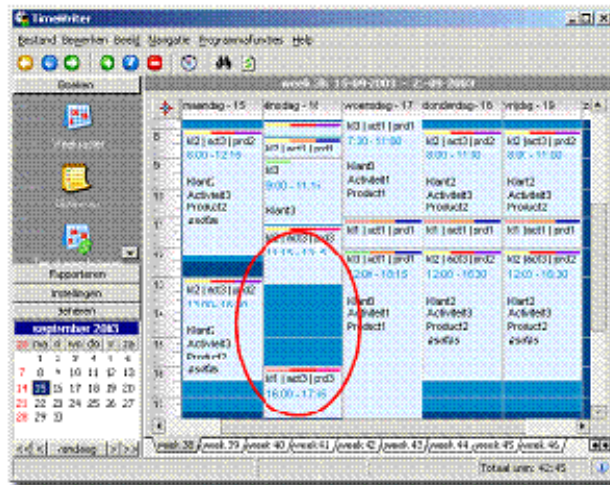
TimeWriter

Bestand Bewerken Beeld Navigatie Programmafuncties Help

Boeken

week 38, 15-09-2003 - 21-09-2003

maandag - 15 | dinsdag - 16 | woensdag - 17 | donderdag - 18 | vrijdag - 19

8
9
10
11
12
13
14
15
16

kl2 | act3 | prd2
8:00 - 12:15
Klant2
Activiteit3
Product2
asdfas

kl3 | act1 | prd1
kl3
9:00 - 11:15
Klant3

kl3 | act3 | prd1
7:30 - 11:00
Klant3
Activiteit1
Product1

kl2 | act3 | prd2
8:00 - 11:30
Klant2
Activiteit3
Product2

kl2 | act3 | prd2
8:00 - 11:30
Klant2
Activiteit3
Product2

kl1 | act1 | prd1

kl1 | act1 | prd1

kl1 | act1 | prd1

kl2 | act3 | prd2
11:15 - 11:45

kl3 | act1 | prd1
12:00 - 16:15
Klant3
Activiteit1
Product1

kl2 | act3 | prd2
12:00 - 16:30
Klant2
Activiteit3
Product2
asdfas

kl2 | act3 | prd2
12:00 - 16:30
Klant2
Activiteit3
Product2
asdfas

kl2 | act3 | prd2
13:00 - 16:30
Klant2
Activiteit3
Product2
asdfas

kl1 | act1 | prd3
16:00 - 17:15

Rapporteren
Instellingen
Beheren

september 2003
zo ma di wo do vr za
31 1 2 3 4 5 6
7 8 9 10 11 12 13
14 15 16 17 18 19 20
21 22 23 24 25 26 27
28 29 30

vandaag

week 38 week 39 week 40 week 41 week 42 week 43 week 44 week 45 week 46

Totaal uren: 42:45